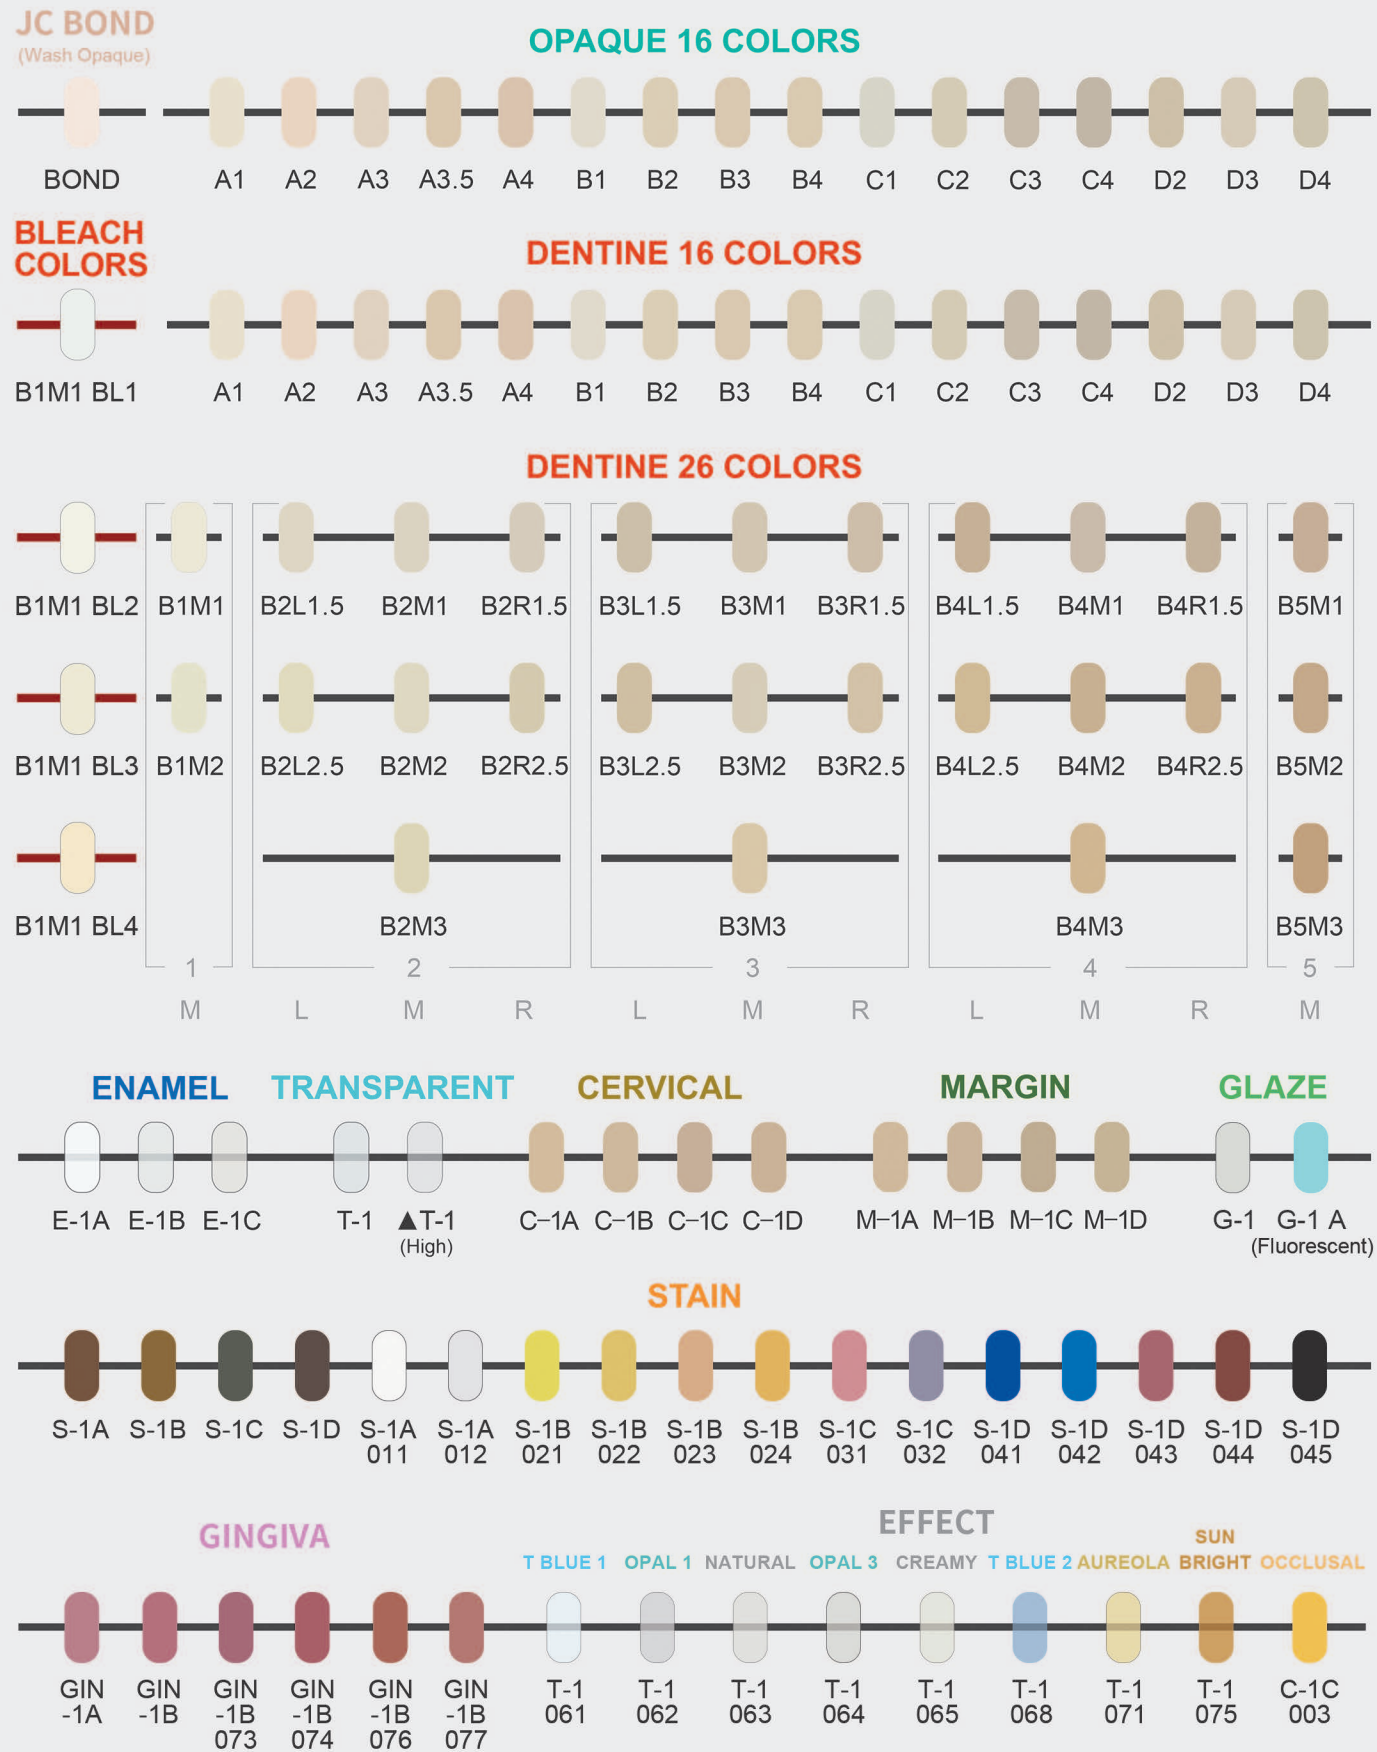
JC BOND
(Wash Opaque)

OPAQUE 16 COLORS

BOND A1 A2 A3 A3.5 A4 B1 B2 B3 B4 C1 C2 C3 C4 D2 D3 D4

BLEACH COLORS

DENTINE 16 COLORS

B1M1 BL1 A1 A2 A3 A3.5 A4 B1 B2 B3 B4 C1 C2 C3 C4 D2 D3 D4

DENTINE 26 COLORS

B1M1 BL2 B1M1 B2L1.5 B2M1 B2R1.5 B3L1.5 B3M1 B3R1.5 B4L1.5 B4M1 B4R1.5 B5M1

B1M1 BL3 B1M2 B2L2.5 B2M2 B2R2.5 B3L2.5 B3M2 B3R2.5 B4L2.5 B4M2 B4R2.5 B5M2

B1M1 BL4 B2M3 B3M3 B4M3 B5M3

1 2 3 4 5

M L M R L M R L M R M

ENAMEL TRANSPARENT CERVICAL MARGIN GLAZE

E-1A E-1B E-1C T-1 ▲T-1 (High) C–1A C–1B C–1C C–1D M–1A M–1B M–1C M–1D G-1 G-1 A (Fluorescent)

STAIN

S-1A S-1B S-1C S-1D S-1A 011 S-1A 012 S-1B 021 S-1B 022 S-1B 023 S-1B 024 S-1C 031 S-1C 032 S-1D 041 S-1D 042 S-1D 043 S-1D 044 S-1D 045

GINGIVA

EFFECT

T BLUE 1 OPAL 1 NATURAL OPAL 3 CREAMY T BLUE 2 AUREOLA SUN BRIGHT OCCLUSAL

GIN -1A GIN -1B GIN -1B 073 GIN -1B 074 GIN -1B 076 GIN -1B 077 T-1 061 T-1 062 T-1 063 T-1 064 T-1 065 T-1 068 T-1 071 T-1 075 C-1C 003